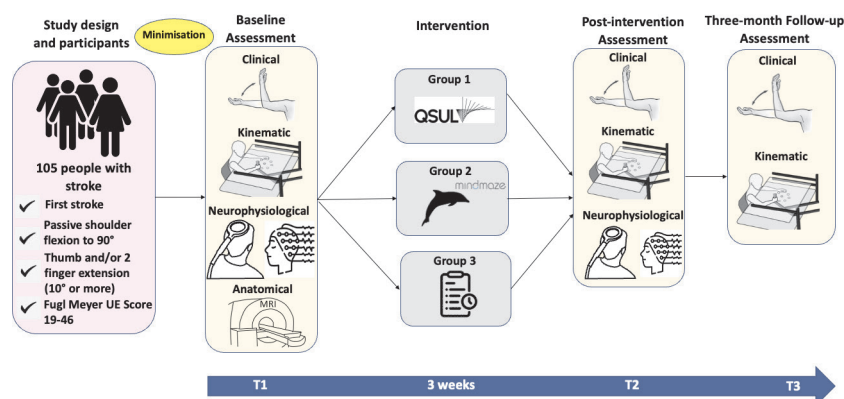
Study design and participants

Minimisation

105 people with stroke

First stroke

Passive shoulder flexion to 90°

Thumb and/or 2 finger extension (10° or more)

Fugl Meyer UE Score 19-46

Baseline Assessment

Clinical

Kinematic

Neurophysiological

Anatomical

MRI

Intervention

Group 1

QSUL

Group 2

mindmaze

Group 3

Post-intervention Assessment

Clinical

Kinematic

Neurophysiological

Three-month Follow-up Assessment

Clinical

Kinematic

T1

3 weeks

T2

T3